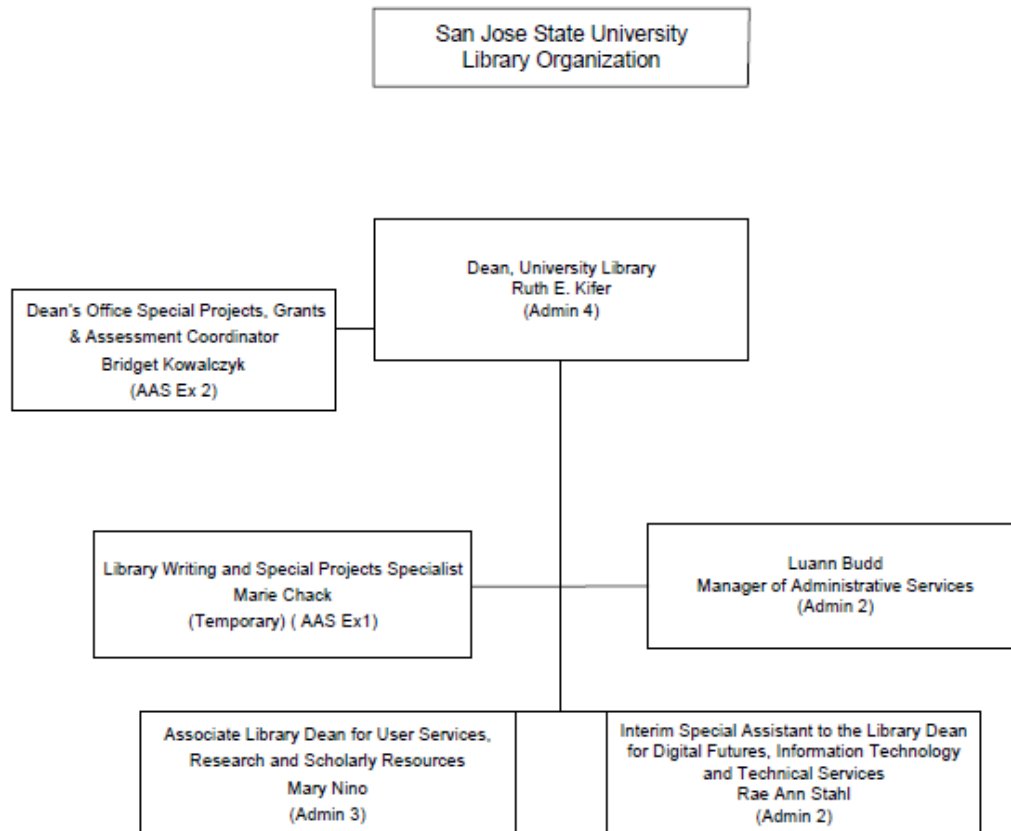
San Jose State University
Library Organization

Dean, University Library
Ruth E. Kifer
(Admin 4)

Dean's Office Special Projects, Grants & Assessment Coordinator
Bridget Kowalczyk
(AAS Ex 2)

Library Writing and Special Projects Specialist
Marie Chack
(Temporary) ( AAS Ex1)

Luann Budd
Manager of Administrative Services
(Admin 2)

Associate Library Dean for User Services, Research and Scholarly Resources
Mary Nino
(Admin 3)

Interim Special Assistant to the Library Dean for Digital Futures, Information Technology and Technical Services
Rae Ann Stahl
(Admin 2)